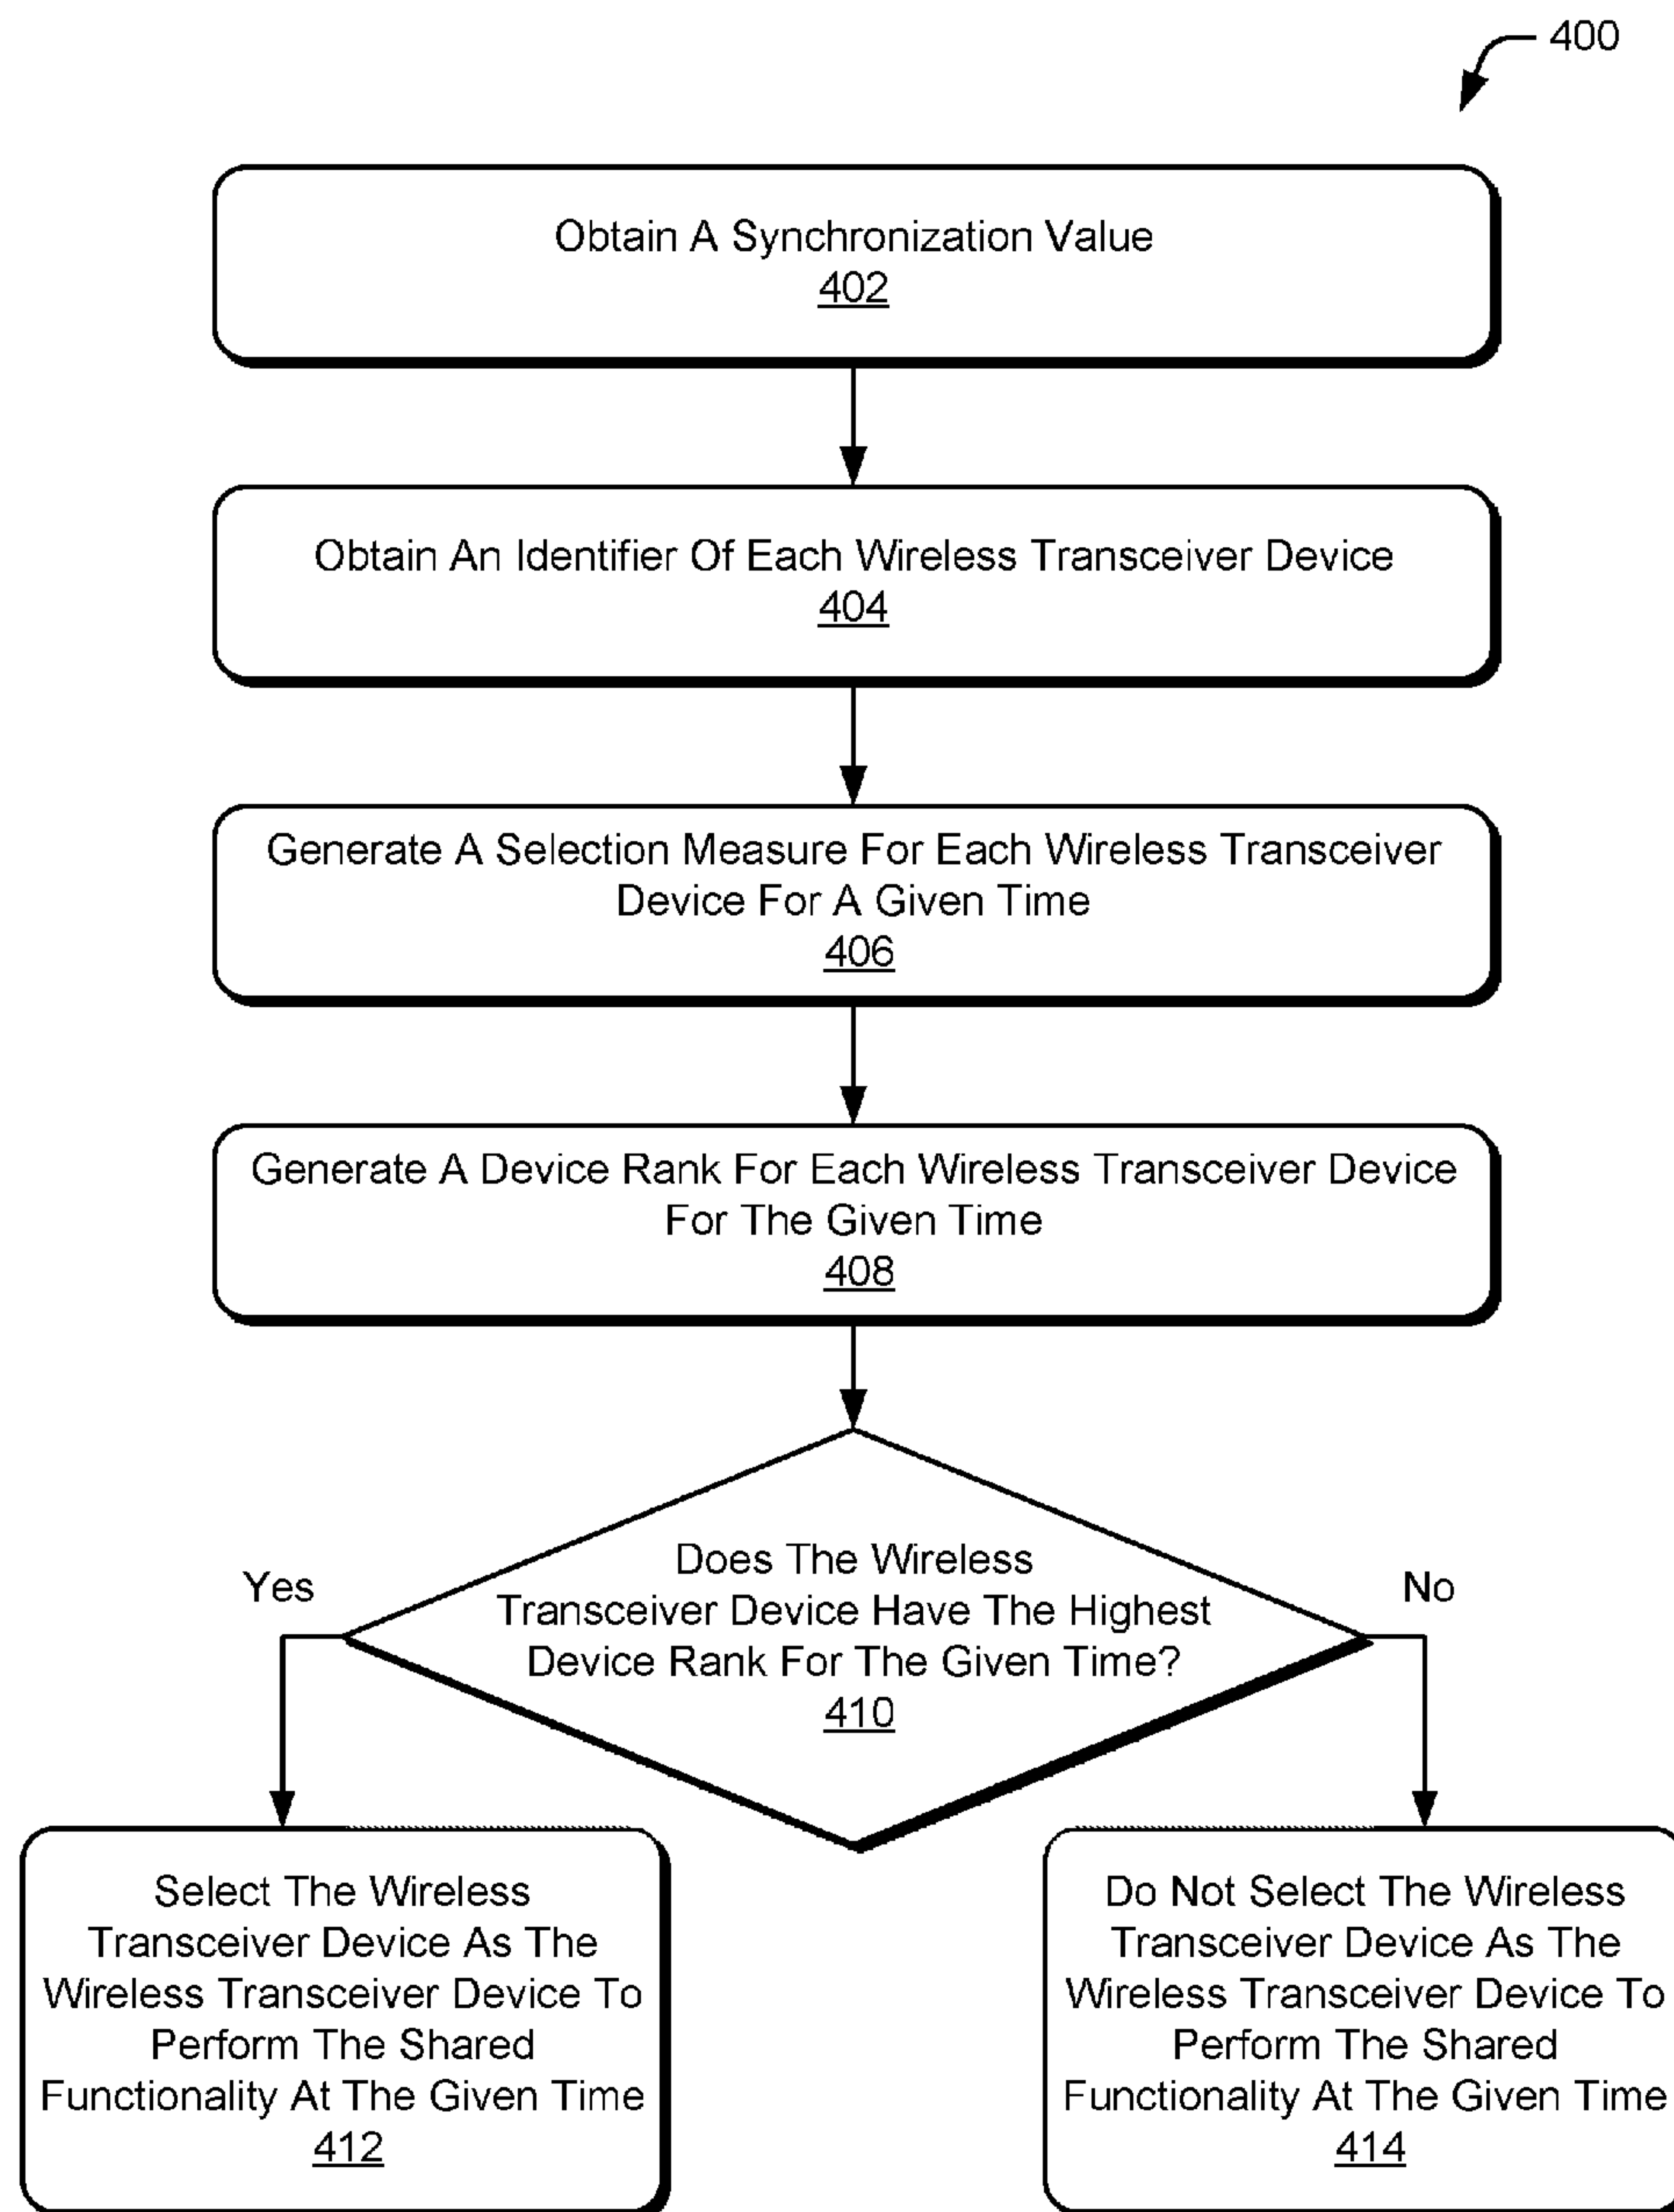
400

Obtain A Synchronization Value
402

Obtain An Identifier Of Each Wireless Transceiver Device
404

Generate A Selection Measure For Each Wireless Transceiver Device For A Given Time
406

Generate A Device Rank For Each Wireless Transceiver Device For The Given Time
408

Does The Wireless Transceiver Device Have The Highest Device Rank For The Given Time?
410

Yes

No

Select The Wireless Transceiver Device As The Wireless Transceiver Device To Perform The Shared Functionality At The Given Time
412

Do Not Select The Wireless Transceiver Device As The Wireless Transceiver Device To Perform The Shared Functionality At The Given Time
414